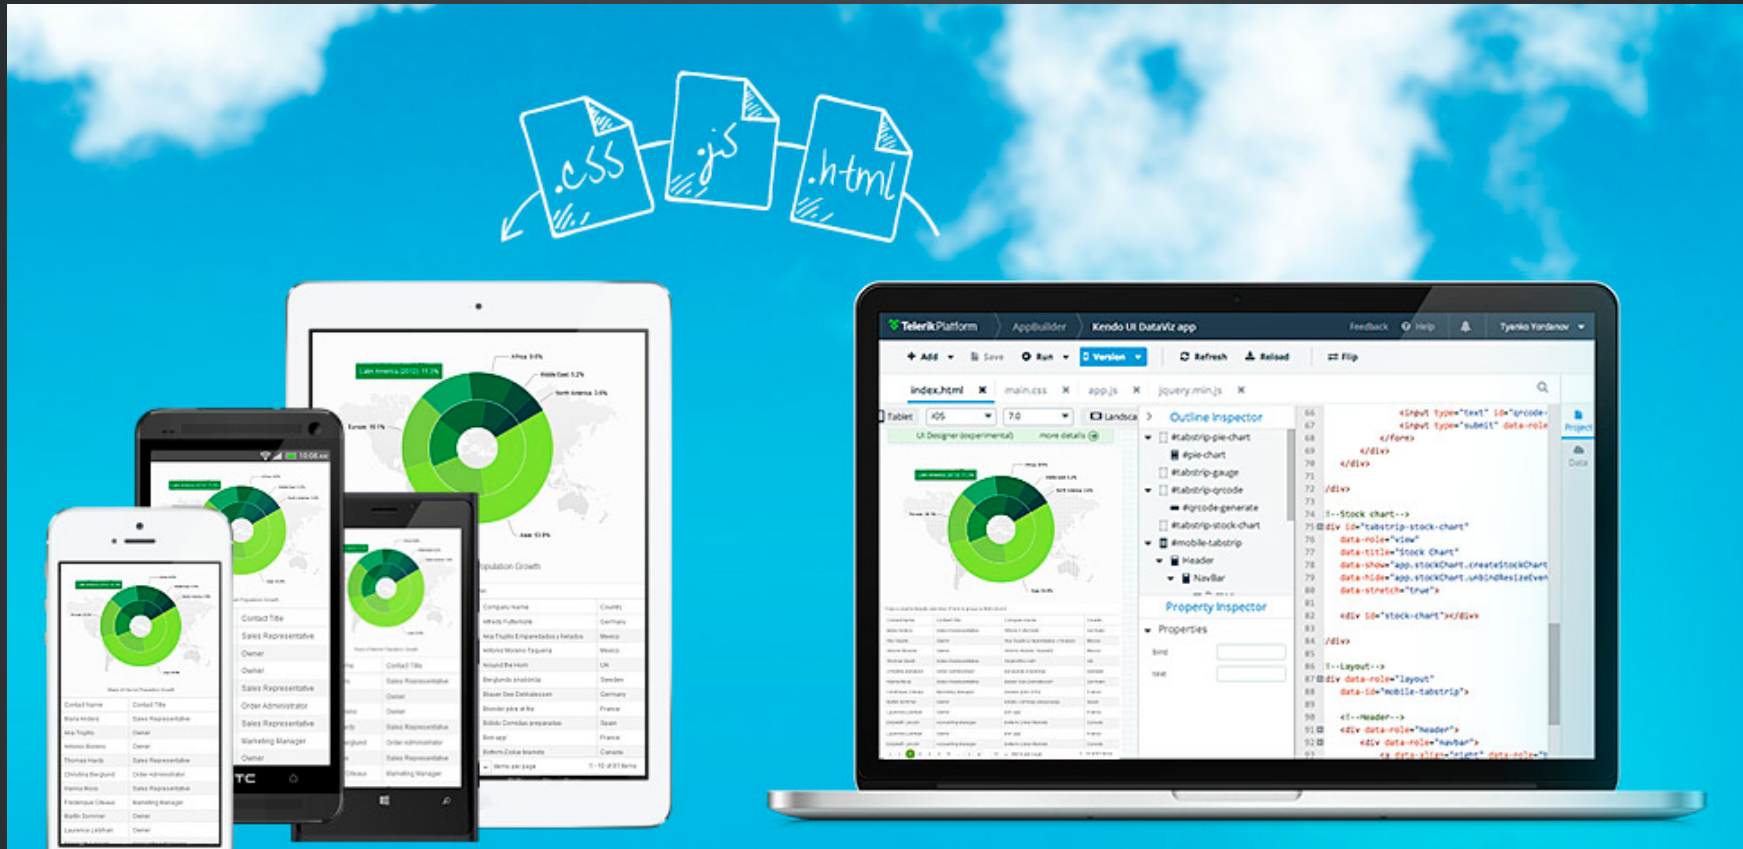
.css .js .html

Telerik Platform AppBuilder Kendo UI DataViz app Feedback Help Tsvenko Yordanov

Add Save Run Version Refresh Reload Flip

index.html main.css app.js jquery.min.js

Tablet iOS 7.0 Landscape

UI Designer (experimental) more details

Outline Inspector

#tabstrip-pie-chart
#pie-chart
#tabstrip-gauge
#tabstrip-qrcode
#qrcode-generate
#tabstrip-stock-chart
#mobile-tabstrip
Header
NavBar

Property Inspector

Properties

Project
Data

66 <input type="text" id="qrcode-
67 <input type="submit" data-role
68 </form>
69 </div>
70 </div>
71
72 </div>
73
74 <!--Stock chart-->
75 <div id="tabstrip-stock-chart"
76 data-role="view"
77 data-title="Stock Chart"
78 data-show="app.stockChart.createStockChart
79 data-hide="app.stockChart.unbindResizeEven
80 data-stretch="true">
81
82 <div id="stock-chart"></div>
83
84 </div>
85
86 <!--Layout-->
87 <div data-role="layout"
88 data-id="mobile-tabstrip">
89
90 <!--Header-->
91 <div data-role="header">
92 <div data-role="navbar">